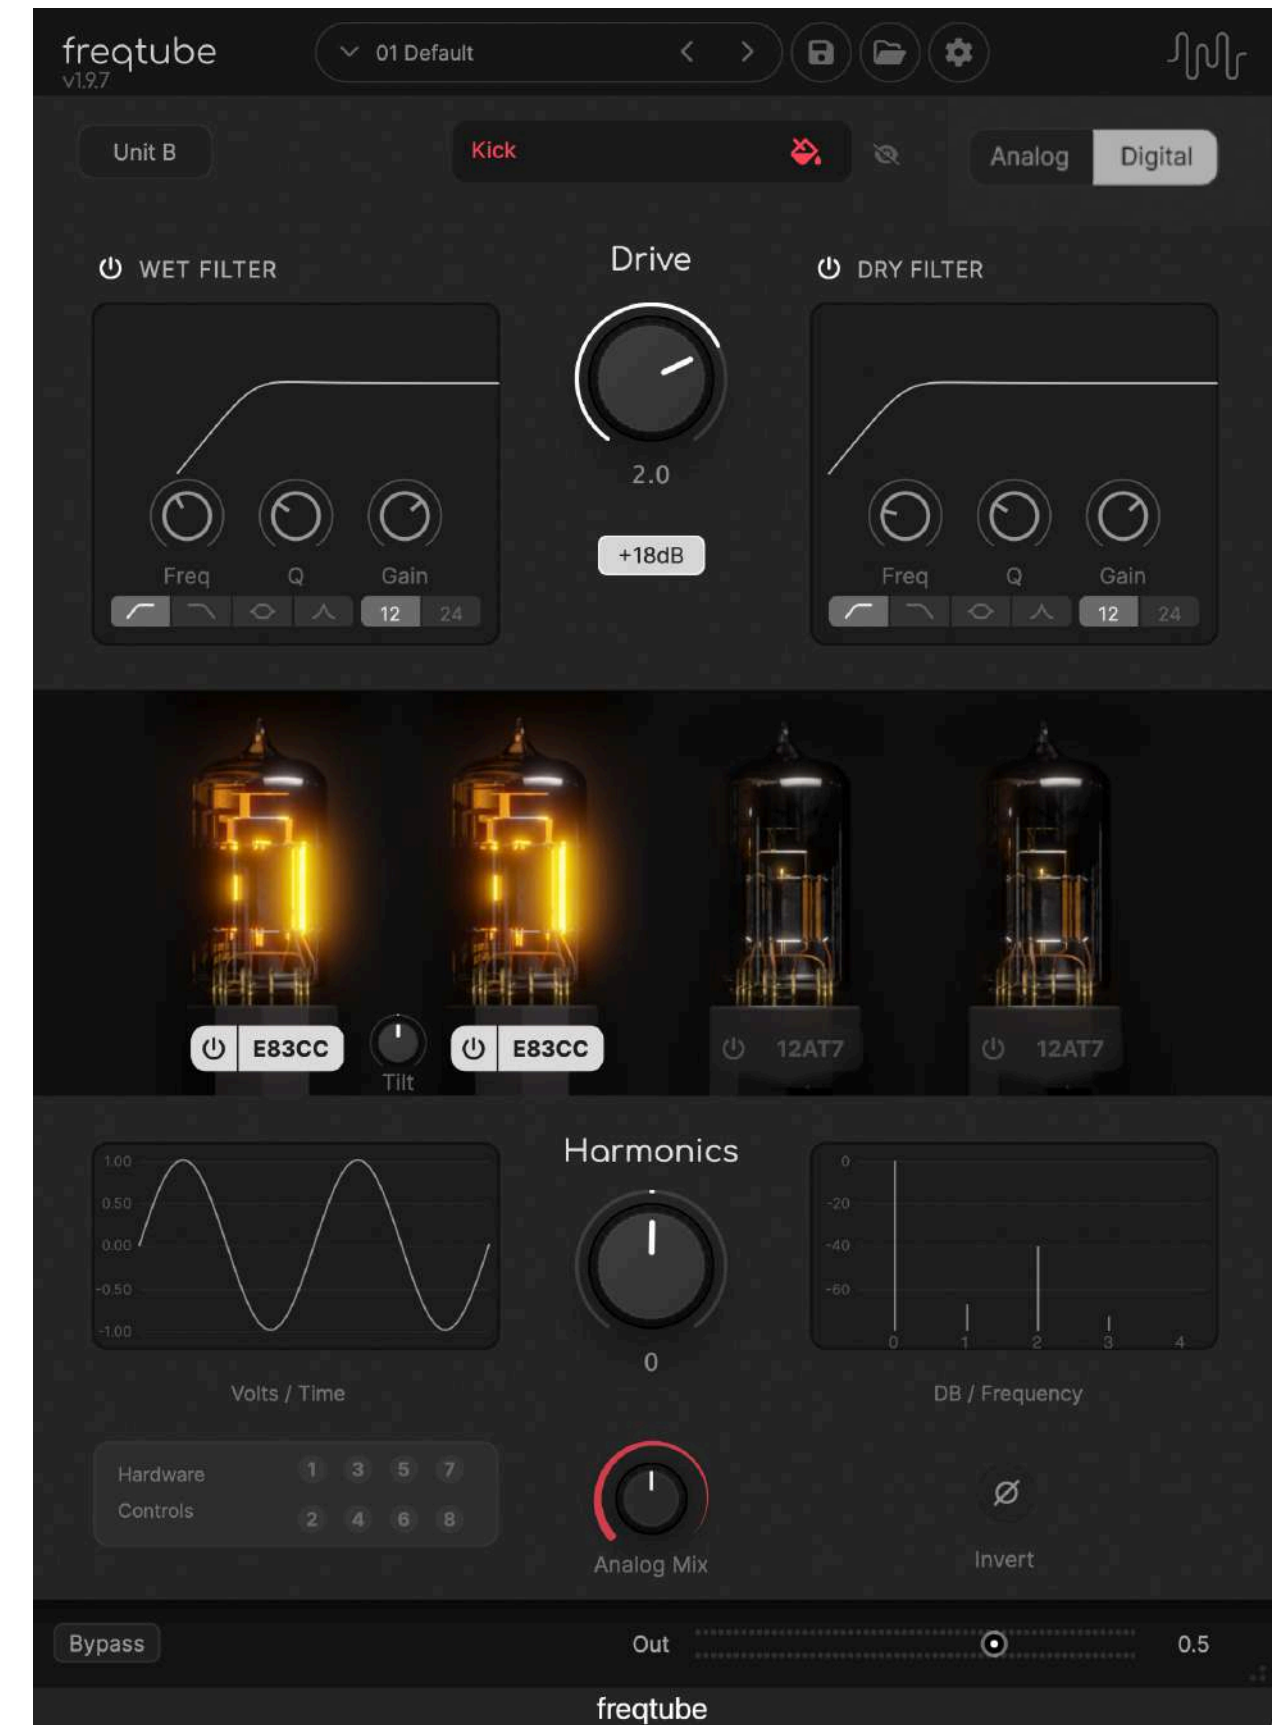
freqtube
v1.9.7

01 Default

Unit B

Kick

Analog Digital

WET FILTER

Drive

DRY FILTER

Freq Q Gain

12 24

2.0

+18dB

Freq Q Gain

12 24

E83CC

Tilt

E83CC

12AT7

12AT7

1.00
0.50
0.00
-0.50
-1.00

Volts / Time

Harmonics

0

0
-20
-40
-60
0 1 2 3 4

DB / Frequency

Hardware Controls

1 3 5 7
2 4 6 8

Analog Mix

Invert

Bypass

Out

0.5

freqtube